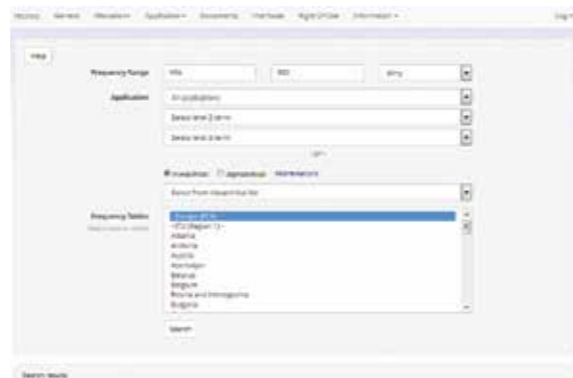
Home General Allocation Application Documents Interfaces Right Of Use Information Log in

Help

Frequency Range 470 790 MHz

Application All applications

Select level 2 term

Select level 3 term

Allocation Application Information

Select from Allocation list

Frequency Tables

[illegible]

- Europe (ECA) -
- ITU (Region 1) -
Albania
Andorra
Austria
Azerbaijan
Belarus
Belgium
Bosnia and Herzegovina
Bulgaria

Search

Search results